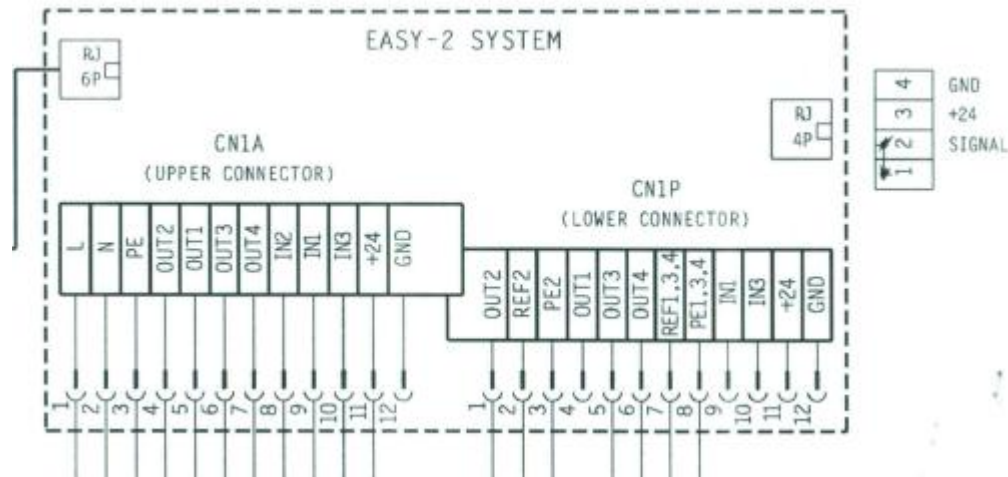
EASY-2 SYSTEM

RJ 6P

RJ 4P

| 4 | GND |
|---|---|
| 3 | +24 |
| 2 | SIGNAL |
| 1 | |

CN1A
(UPPER CONNECTOR)

L N PE OUT2 OUT1 OUT3 OUT4 IN2 IN1 IN3 +24 GND

1 2 3 4 5 6 7 8 9 10 11 12

CN1P
(LOWER CONNECTOR)

OUT2 REF2 PE2 OUT1 OUT3 OUT4 REF1,3,4 PE1,3,4 IN1 IN3 +24 GND

1 2 3 4 5 6 7 8 9 10 11 12